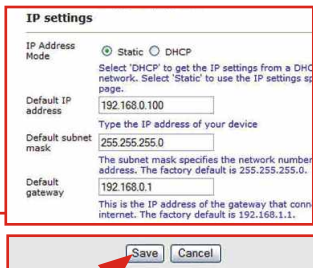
IP settings

IP Address Mode

Static DHCP

Select 'DHCP' to get the IP settings from a DHC network. Select 'Static' to use the IP settings sp page.

Default IP address

192.168.0.100

Type the IP address of your device

Default subnet mask

255.255.255.0

The subnet mask specifies the network number address. The factory default is 255.255.255.0.

Default gateway

192.168.0.1

This is the IP address of the gateway that conn internet. The factory default is 192.168.1.1.

Save Cancel